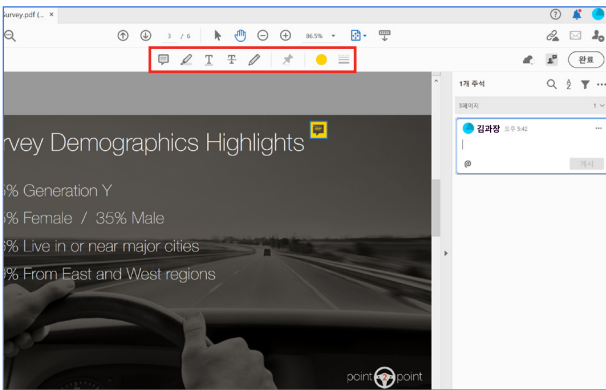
urvey.pdf (... ×

3 / 6

86.5%

완료

1개 주석

1페이지

김과장 오후 3:42

@

게시

rvey Demographics Highlights

% Generation Y

% Female / 35% Male

% Live in or near major cities

% From East and West regions

point point